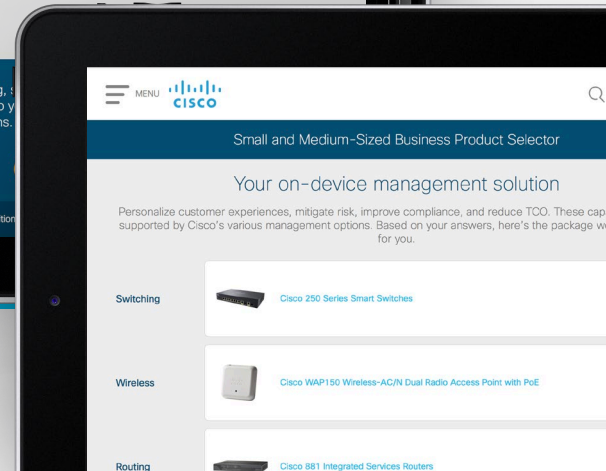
g, s
o y
ns.

tion

MENU CISCO

Small and Medium-Sized Business Product Selector

Your on-device management solution

Personalize customer experiences, mitigate risk, improve compliance, and reduce TCO. These cap supported by Cisco's various management options. Based on your answers, here's the package w for you.

Switching

Cisco 250 Series Smart Switches

Wireless

Cisco WAP150 Wireless-AC/N Dual Radio Access Point with PoE

Routing

Cisco 881 Integrated Services Routers